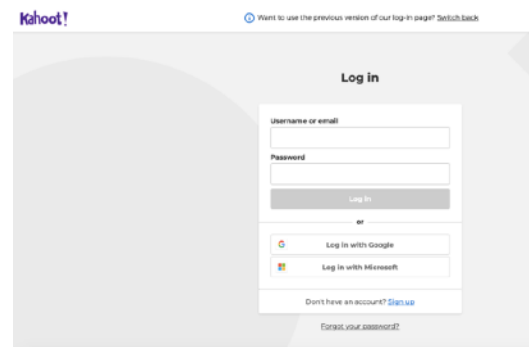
Kahoot!

Want to use the previous version of our log-in page? Switch back

Log in

Username or email

Password

Log in

or

Log in with Google

Log in with Microsoft

Don't have an account? Sign up

Forgot your password?